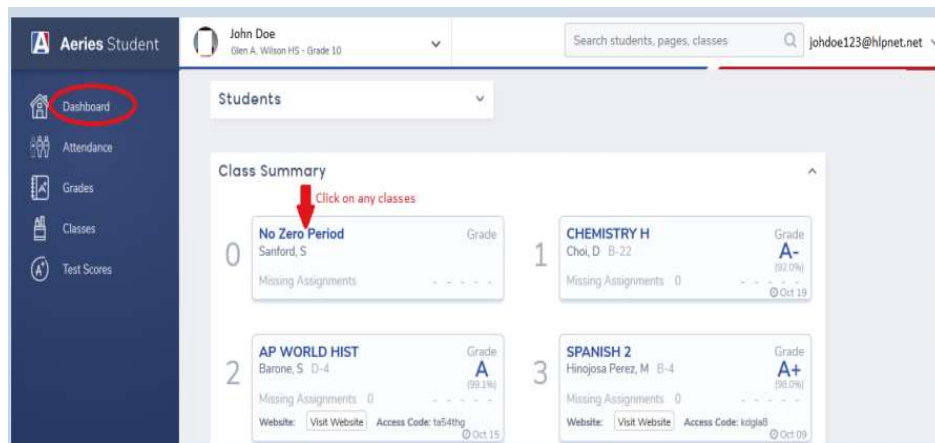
Aeries Student

John Doe
Glen A. Wilson HS - Grade 10

Search students, pages, classes

johdoe123@hlpnet.net

Dashboard
Attendance
Grades
Classes
Test Scores

Students

Class Summary

Click on any classes

0
No Zero Period
Sanford, S
Grade
Missing Assignments

1
CHEMISTRY H
Choi, D B-22
Grade
A-
(92.0%)
Missing Assignments 0
Oct 19

2
AP WORLD HIST
Barone, S D-4
Grade
A
(90.1%)
Missing Assignments 0
Website: Visit Website Access Code: ta54thg
Oct 15

3
SPANISH 2
Hinojosa Perez, M B-4
Grade
A+
(98.0%)
Missing Assignments 0
Website: Visit Website Access Code: kdgla8
Oct 09